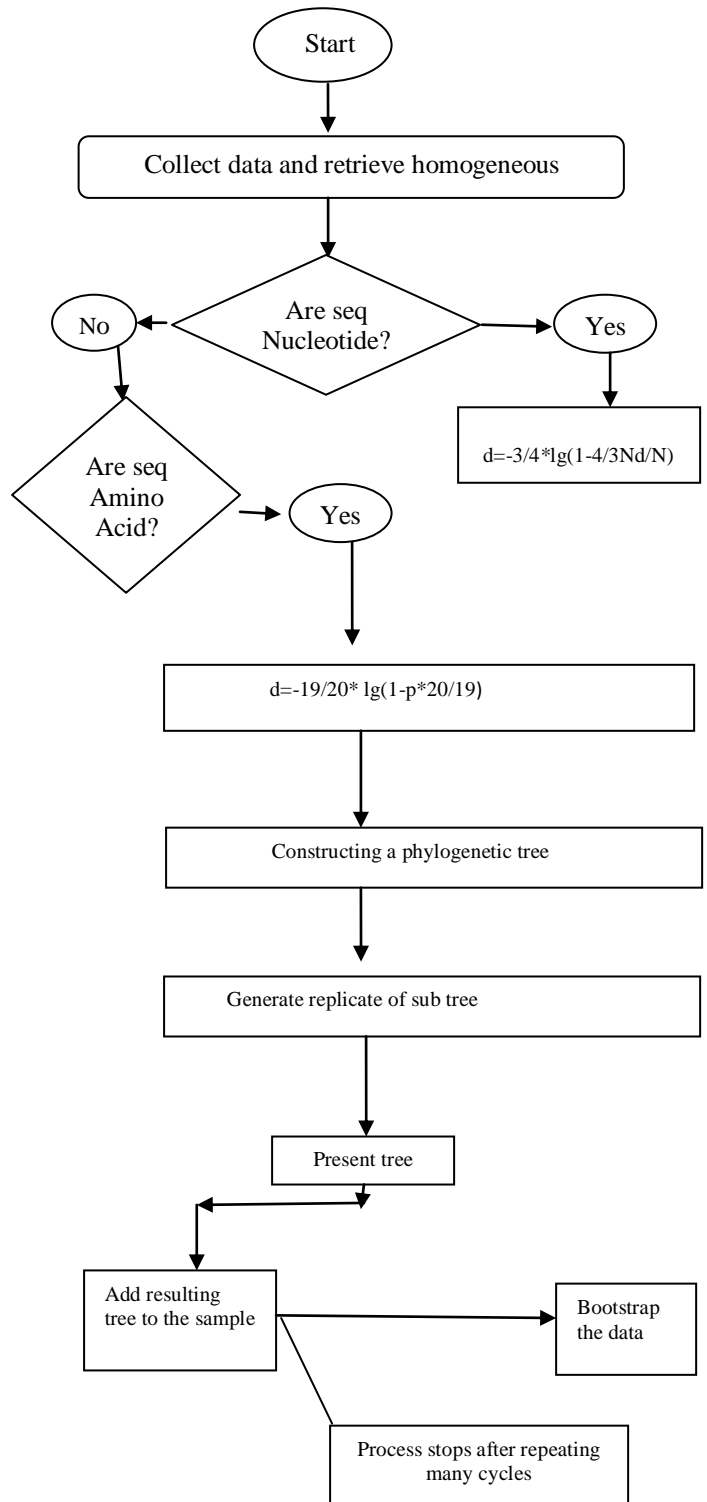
Start

Collect data and retrieve homogeneous

Are seq Nucleotide?

No

Yes

d=-3/4*lg(1-4/3Nd/N)

Are seq Amino Acid?

Yes

d=-19/20* lg(1-p*20/19)

Constructing a phylogenetic tree

Generate replicate of sub tree

Present tree

Add resulting tree to the sample

Bootstrap the data

Process stops after repeating many cycles